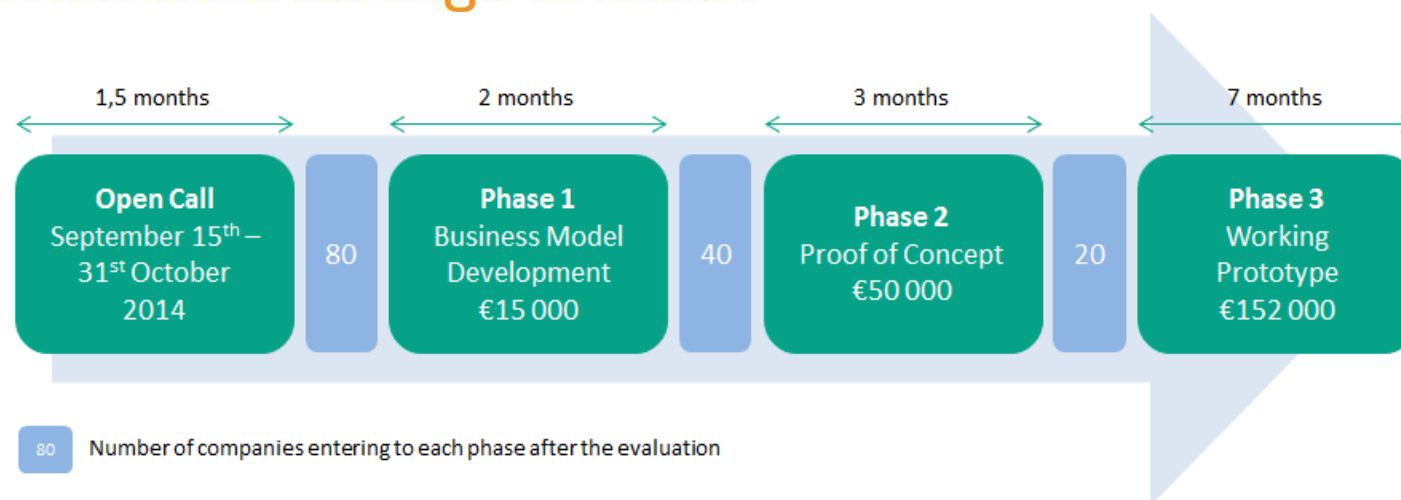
1,5 months

2 months

3 months

7 months

**Open Call**
September 15$^{th}$ – 31$^{st}$ October 2014

80

**Phase 1**
Business Model Development
€15 000

40

**Phase 2**
Proof of Concept
€50 000

20

**Phase 3**
Working Prototype
€152 000

80 Number of companies entering to each phase after the evaluation